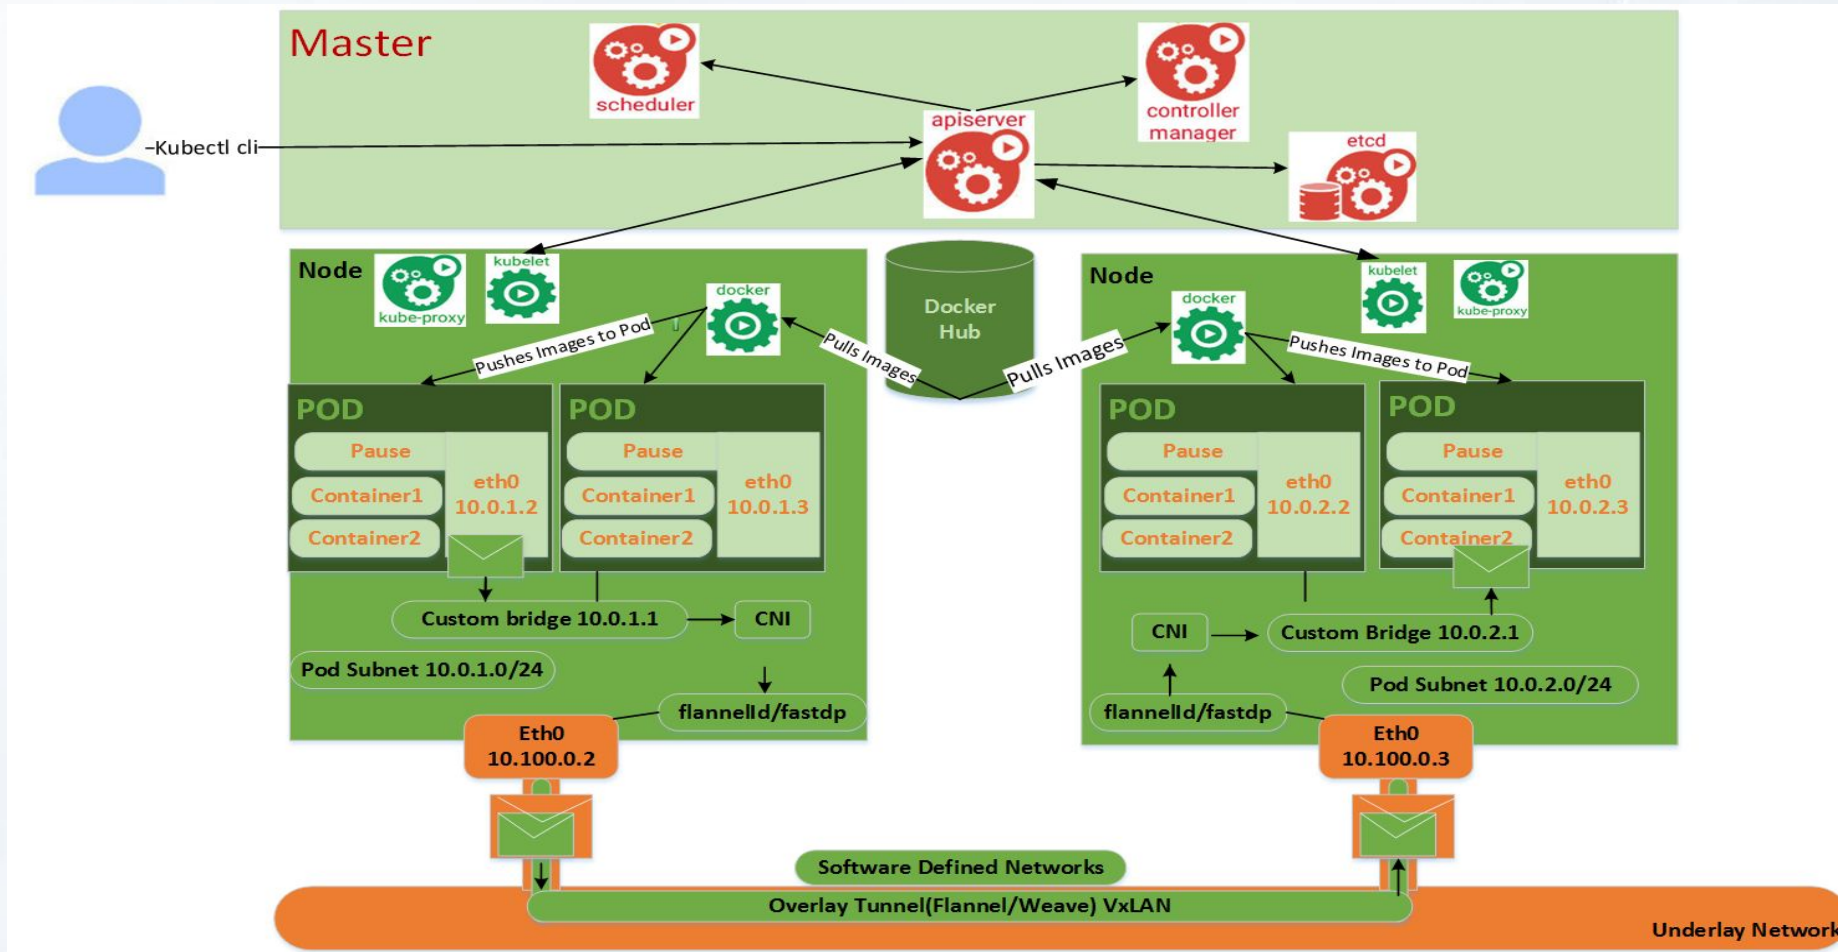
Master

scheduler

controller manager

apiserver

etcd

-Kubectl cli

Node

kube-proxy

kubelet

docker

Docker Hub

Pushes Images to Pod

Pulls Images

Pulls Images

Node

docker

kubelet

kube-proxy

Pushes Images to Pod

POD

Pause

Container1

Container2

eth0 10.0.1.2

POD

Pause

Container1

Container2

eth0 10.0.1.3

POD

Pause

Container1

Container2

eth0 10.0.2.2

POD

Pause

Container1

Container2

eth0 10.0.2.3

Custom bridge 10.0.1.1

CNI

Pod Subnet 10.0.1.0/24

flannelld/fastdp

Eth0 10.100.0.2

CNI

Custom Bridge 10.0.2.1

Pod Subnet 10.0.2.0/24

flannelld/fastdp

Eth0 10.100.0.3

Software Defined Networks

Overlay Tunnel(Flannel/Weave) VxLAN

Underlay Network